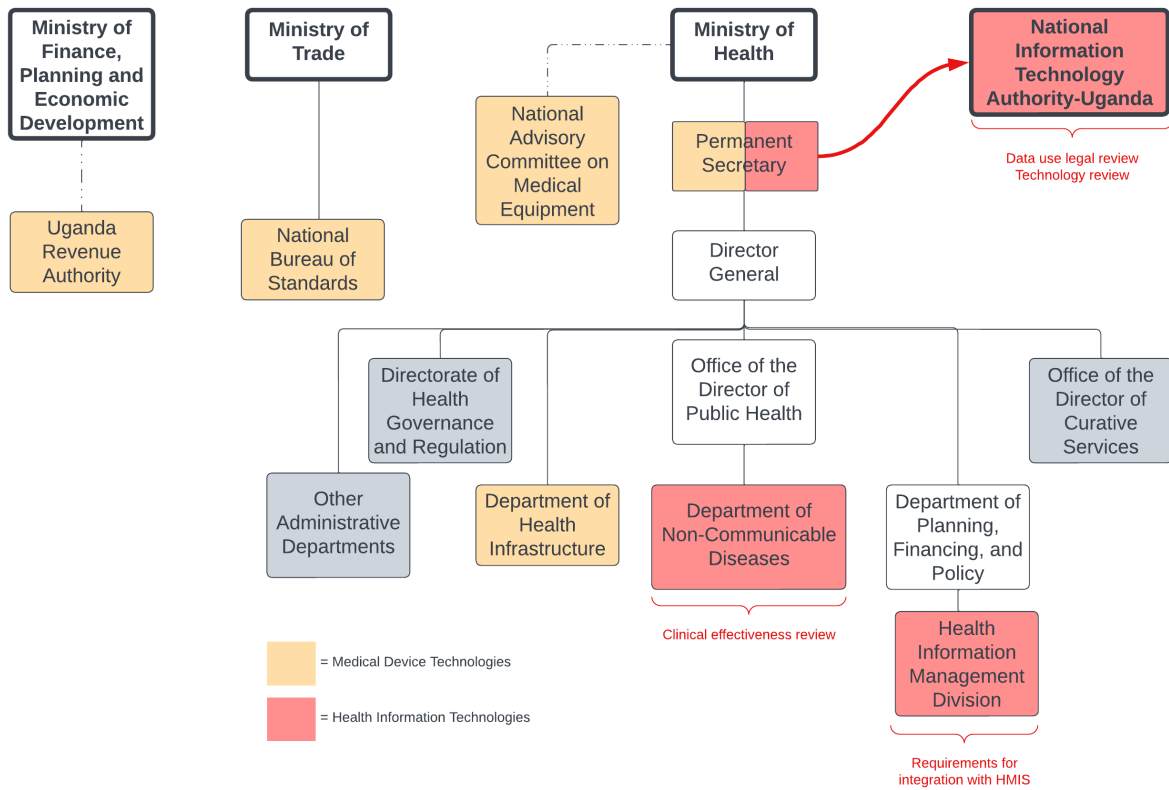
Ministry of Finance, Planning and Economic Development

Uganda Revenue Authority

Ministry of Trade

National Bureau of Standards

Ministry of Health

National Advisory Committee on Medical Equipment

Permanent Secretary

National Information Technology Authority-Uganda

Data use legal review
Technology review

Director General

Directorate of Health Governance and Regulation

Office of the Director of Public Health

Office of the Director of Curative Services

Other Administrative Departments

Department of Health Infrastructure

Department of Non-Communicable Diseases

Clinical effectiveness review

Department of Planning, Financing, and Policy

Health Information Management Division

Requirements for integration with HMIS

= Medical Device Technologies

= Health Information Technologies